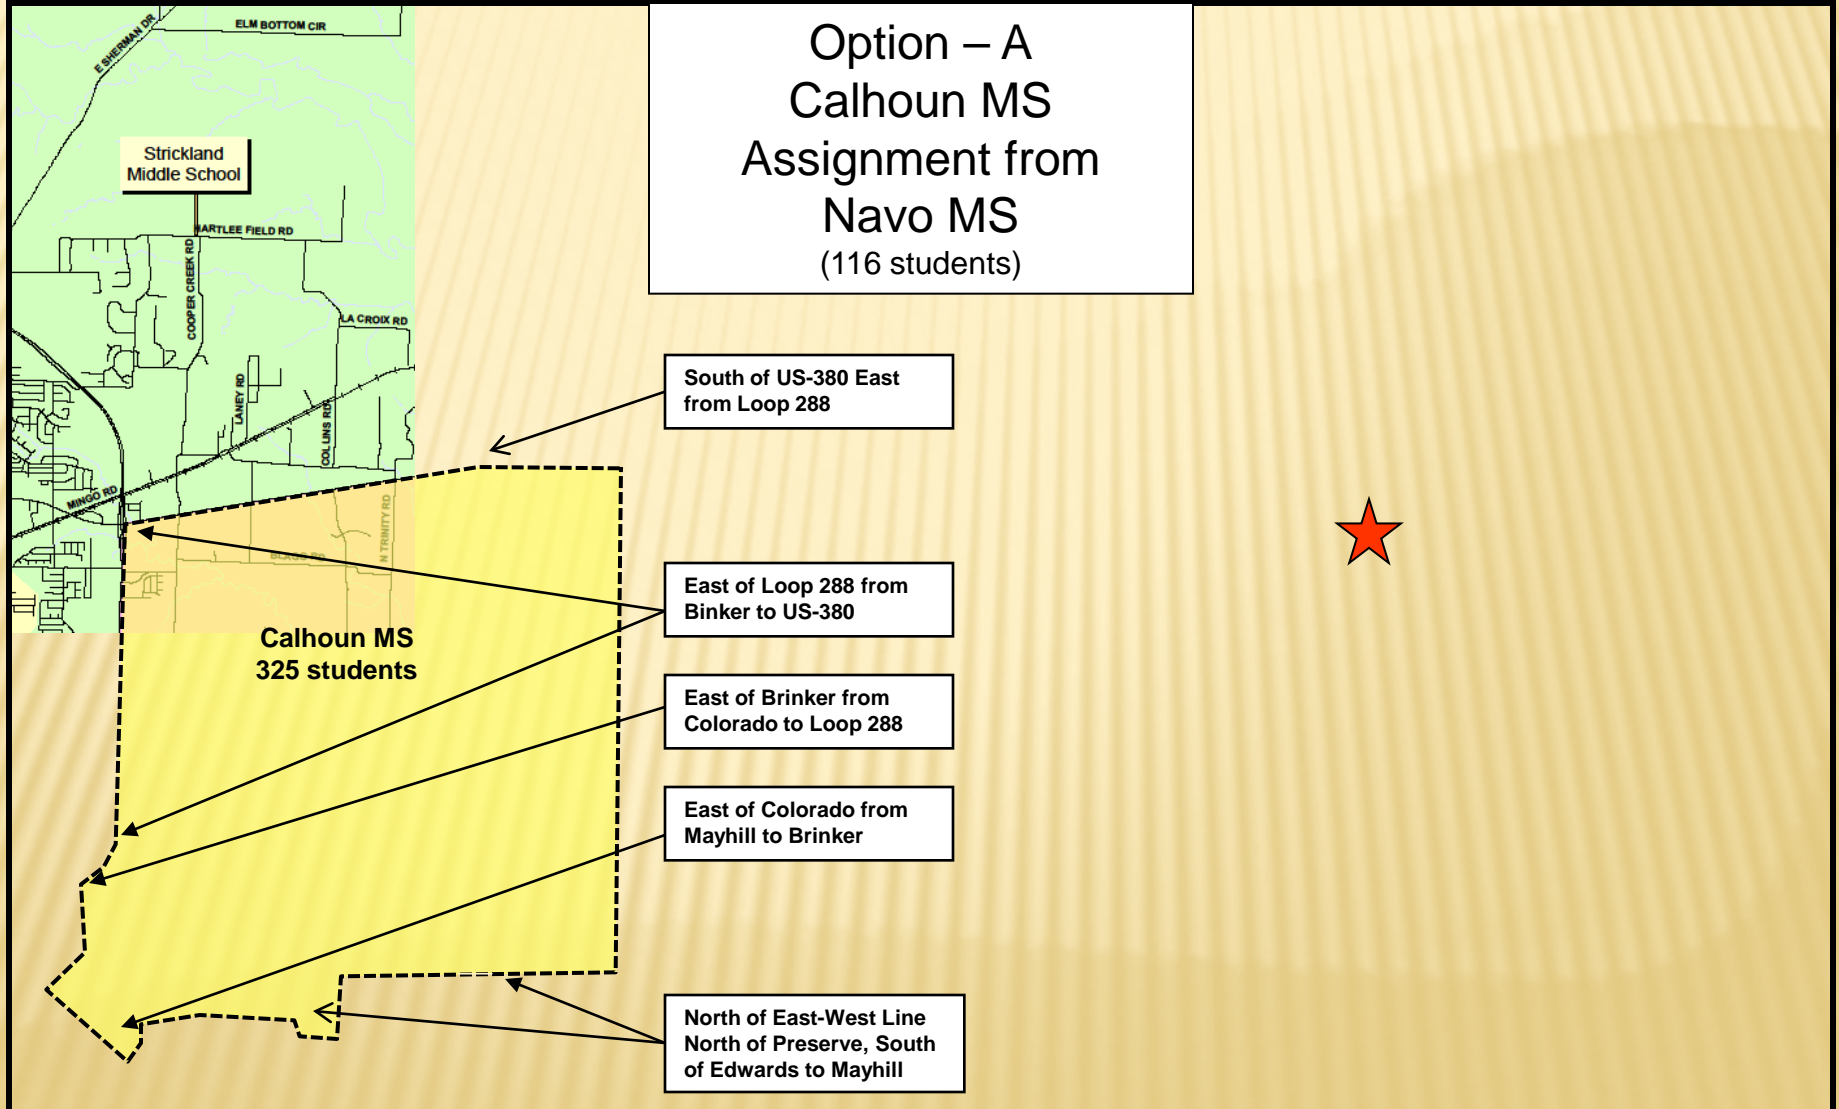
Option – A
Calhoun MS
Assignment from
Navo MS
(116 students)

E SHERMAN DR

ELM BOTTOM CIR

Strickland
Middle School

HARTLEE FIELD RD

COOPER CREEK RD

LA CROIX RD

LANEY RD

COLLINS RD

MINGO RD

N TRINITY RD

South of US-380 East from Loop 288

East of Loop 288 from Binker to US-380

Calhoun MS
325 students

East of Brinker from Colorado to Loop 288

East of Colorado from Mayhill to Brinker

North of East-West Line North of Preserve, South of Edwards to Mayhill